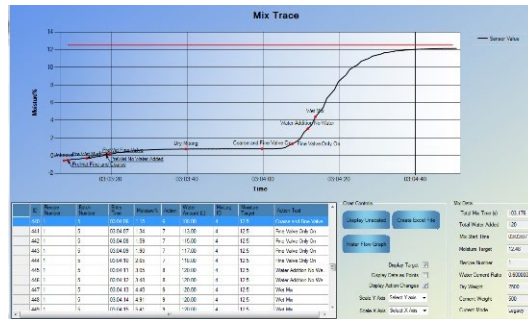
Mix Trace

Sensor Value

Moisture%

14
12
10
8
6
4
2
0

Wet Mix
Water Addition No Valve
Coarse and Fine Valve On
Fine Valve Only On
Dry Mixing
Fine Valve Only On
Fine Valve On
Finished No Water Added
Finished Fine and Coarse

03:03:20
03:03:40
03:04:00
03:04:20
03:04:40

Time

| ID | Recipe Number | Batch Number | Time (s) | Moisture% | Action | Water Amount (L) | Mixing (s) | Moisture Target | Action Text |
|---|---|---|---|---|---|---|---|---|---|
| 440 | 1 | 5 | 03:04:06 | .15 | 6 | 0.00 | 4 | 12.5 | Coarse and Fine Valve |
| 441 | 1 | 5 | 03:04:07 | .34 | 7 | 13.00 | 4 | 12.5 | Fine Valve Only On |
| 442 | 1 | 5 | 03:04:08 | .59 | 7 | 15.00 | 4 | 12.5 | Fine Valve Only On |
| 443 | 1 | 5 | 03:04:09 | 1.90 | 7 | 17.00 | 4 | 12.5 | Fine Valve Only On |
| 444 | 1 | 5 | 03:04:10 | 2.65 | 7 | 19.00 | 4 | 12.5 | Fine Valve Only On |
| 445 | 1 | 5 | 03:04:11 | 3.05 | 8 | 20.00 | 4 | 12.5 | Water Addition No Valve |
| 446 | 1 | 5 | 03:04:12 | 3.63 | 8 | 20.00 | 4 | 12.5 | Water Addition No Valve |
| 447 | 1 | 5 | 03:04:13 | 4.03 | 8 | 20.00 | 4 | 12.5 | Water Addition No Valve |
| 448 | 1 | 5 | 03:04:14 | 4.91 | 9 | 20.00 | 4 | 12.5 | Wet Mix |
| 449 | 1 | 5 | 03:04:15 | 5.41 | 9 | 20.00 | 4 | 12.5 | Wet Mix |

Chart Controls

Display Unscaled
Create Excel File
Water Flow Graph
Display Target
Display Dataline Points
Display Action Changes
Scale Y Axis Select Y Axis
Scale X Axis Select X Axis

Mix Data
Total Mix Time (s) 03:176
Total Water Added 20
Mix Start time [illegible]
Moisture Target 12.48
Recipe Number 1
Water Cement Ratio 0.800000
Dry Weight 2500
Cement Weight 500
Current Mode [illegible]